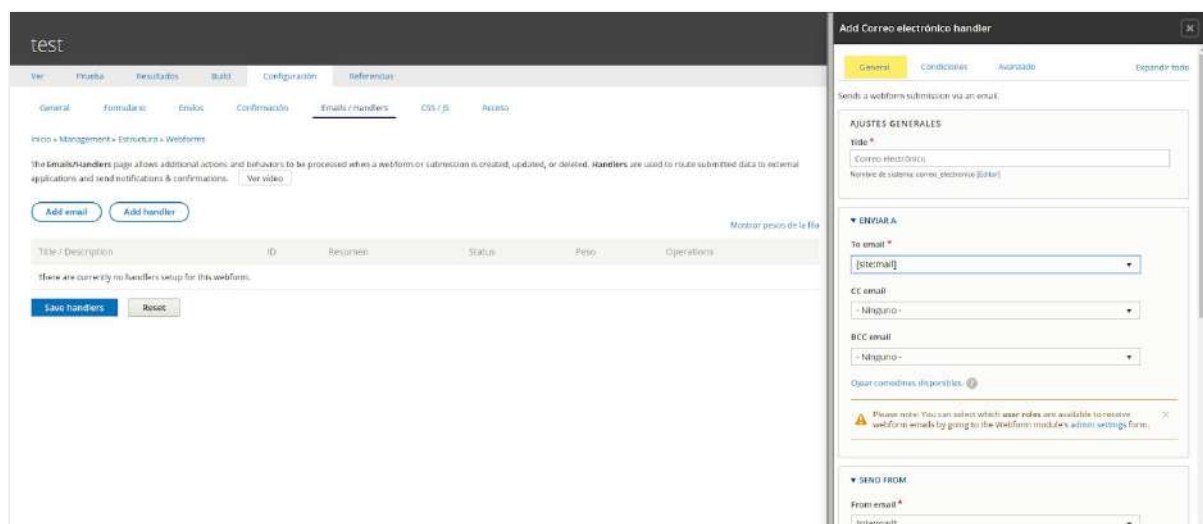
test

Ver Prueba Resultados Build Configuración Referencias

General Formulario Envíos Confirmación Emails / Handlers CSS / JS Acceso

Inicio » Management » Estructura » Webforms

The Emails/Handlers page allows additional actions and behaviors to be processed when a webform or submission is created, updated, or deleted. Handlers are used to route submitted data to external applications and send notifications & confirmations. Ver video

Add email Add handler

Mostrar pesos de la fila

| Title / Description | ID | Resumen | Status | Peso | Operations |
|---|---|---|---|---|---|
| There are currently no handlers setup for this webform. | | | | | |

Save handlers Reset

Add Correo electrónico handler

General Condiciones Avanzado Expandir todo

Sends a webform submission via an email.

AJUSTES GENERALES

Title *

Correo electrónico

Nombre de sistema: correo_electronico [Editar]

▾ ENVIAR A

To email *

[site:mail]

CC email

- Ninguno -

BCC email

- Ninguno -

Ojear comodines disponibles.

Please note: You can select which user roles are available to receive webform emails by going to the Webform module's admin settings form.

▾ SEND FROM

From email *

[site:mail]